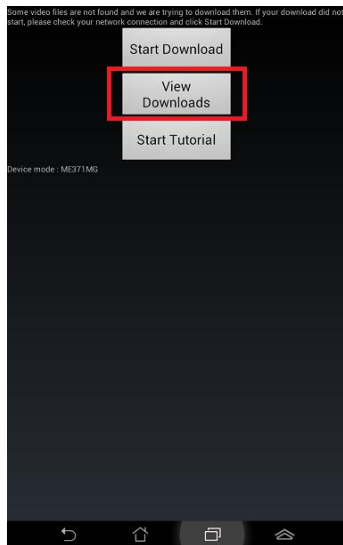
Some video files are not found and we are trying to download them. If your download did not start, please check your network connection and click Start Download.

Start Download

View Downloads

Start Tutorial

Device mode : ME371MG